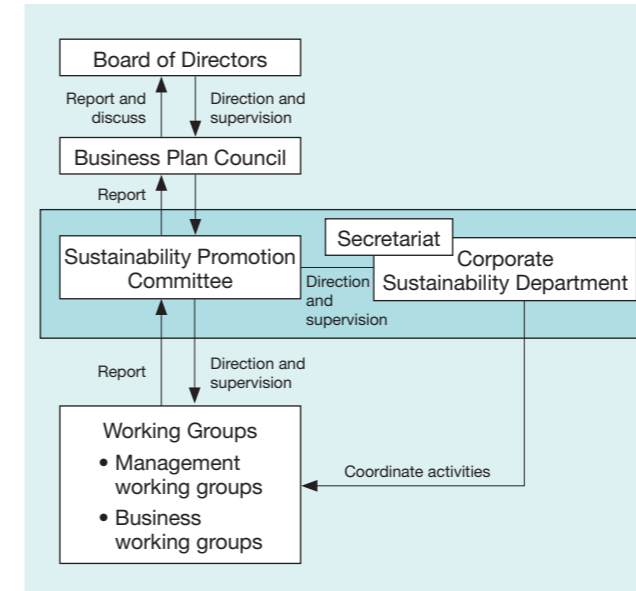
Board of Directors

Report and discuss

Direction and supervision

Business Plan Council

Report

Sustainability Promotion Committee

Secretariat

Corporate Sustainability Department

Direction and supervision

Report

Direction and supervision

Working Groups
• Management working groups
• Business working groups

Coordinate activities